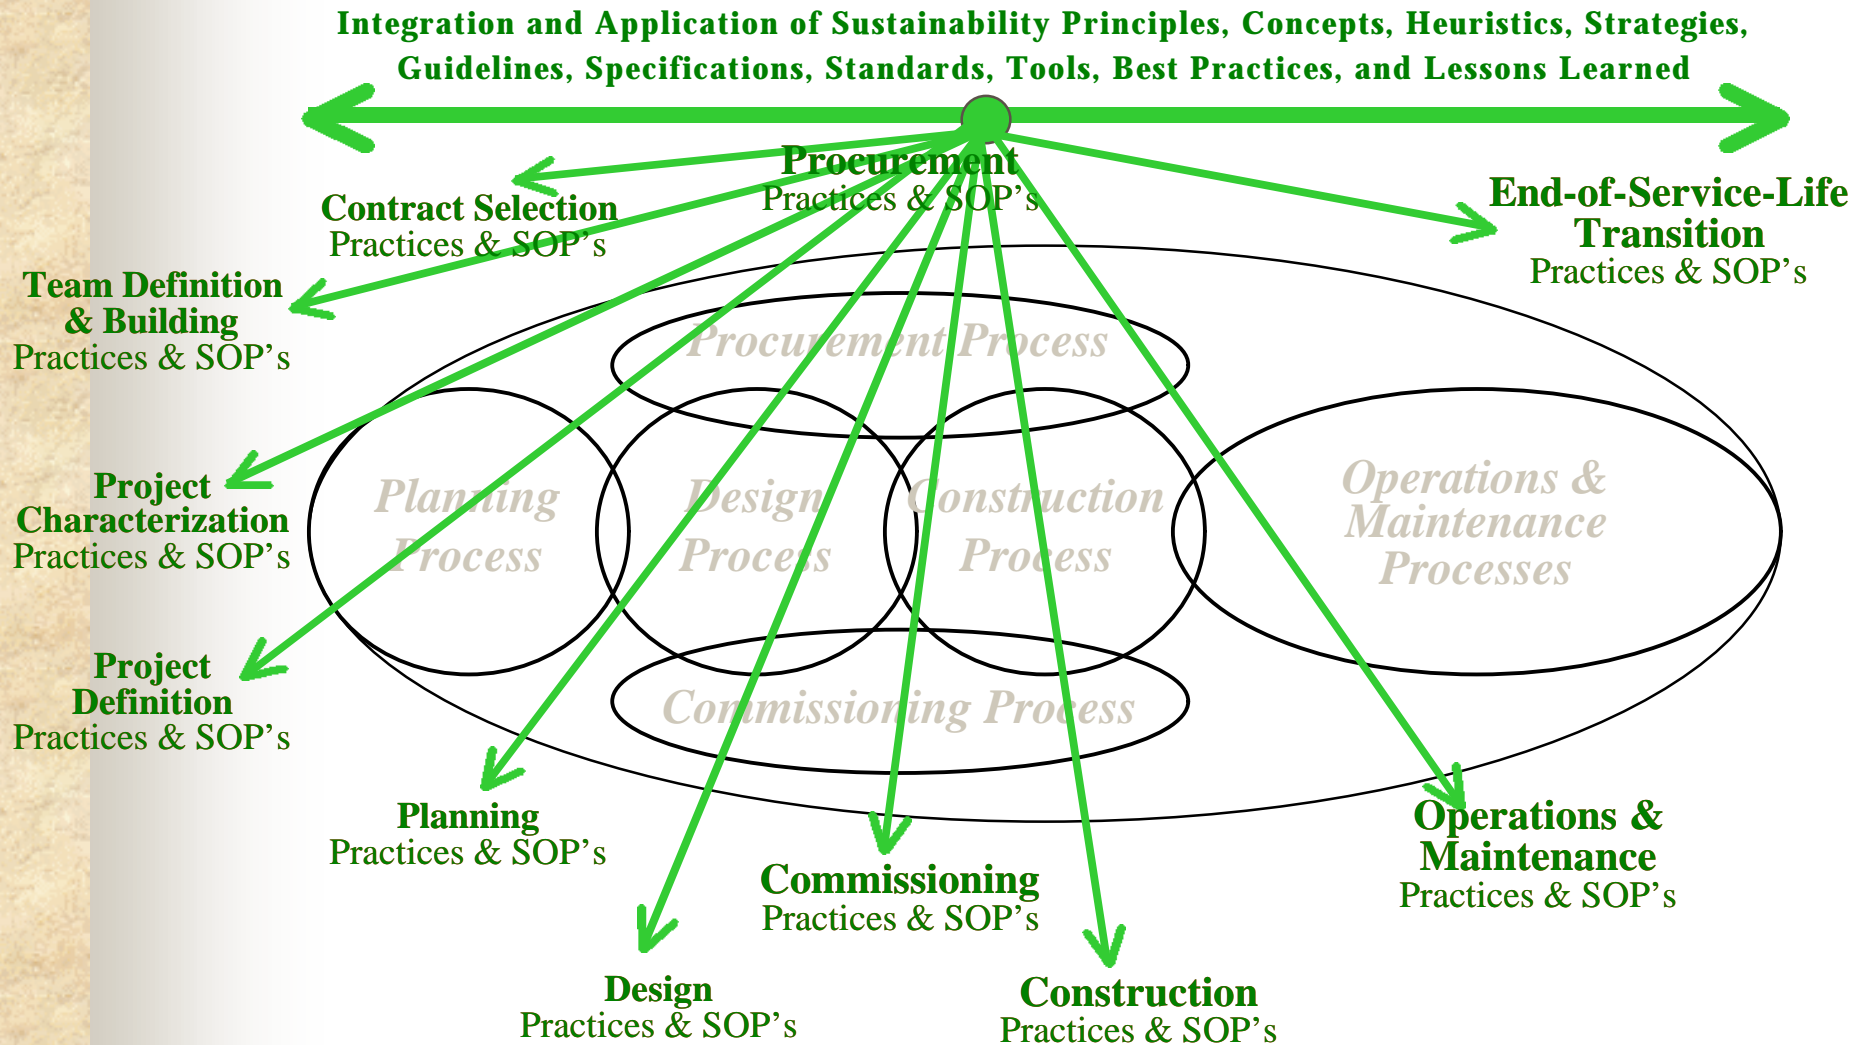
Integration and Application of Sustainability Principles, Concepts, Heuristics, Strategies, Guidelines, Specifications, Standards, Tools, Best Practices, and Lessons Learned

Procurement
Practices & SOP's

Contract Selection
Practices & SOP's

End-of-Service-Life Transition
Practices & SOP's

Team Definition & Building
Practices & SOP's

Procurement Process

Project Characterization
Practices & SOP's

Planning Process

Design Process

Construction Process

Operations & Maintenance Processes

Project Definition
Practices & SOP's

Commissioning Process

Planning
Practices & SOP's

Commissioning
Practices & SOP's

Operations & Maintenance
Practices & SOP's

Design
Practices & SOP's

Construction
Practices & SOP's